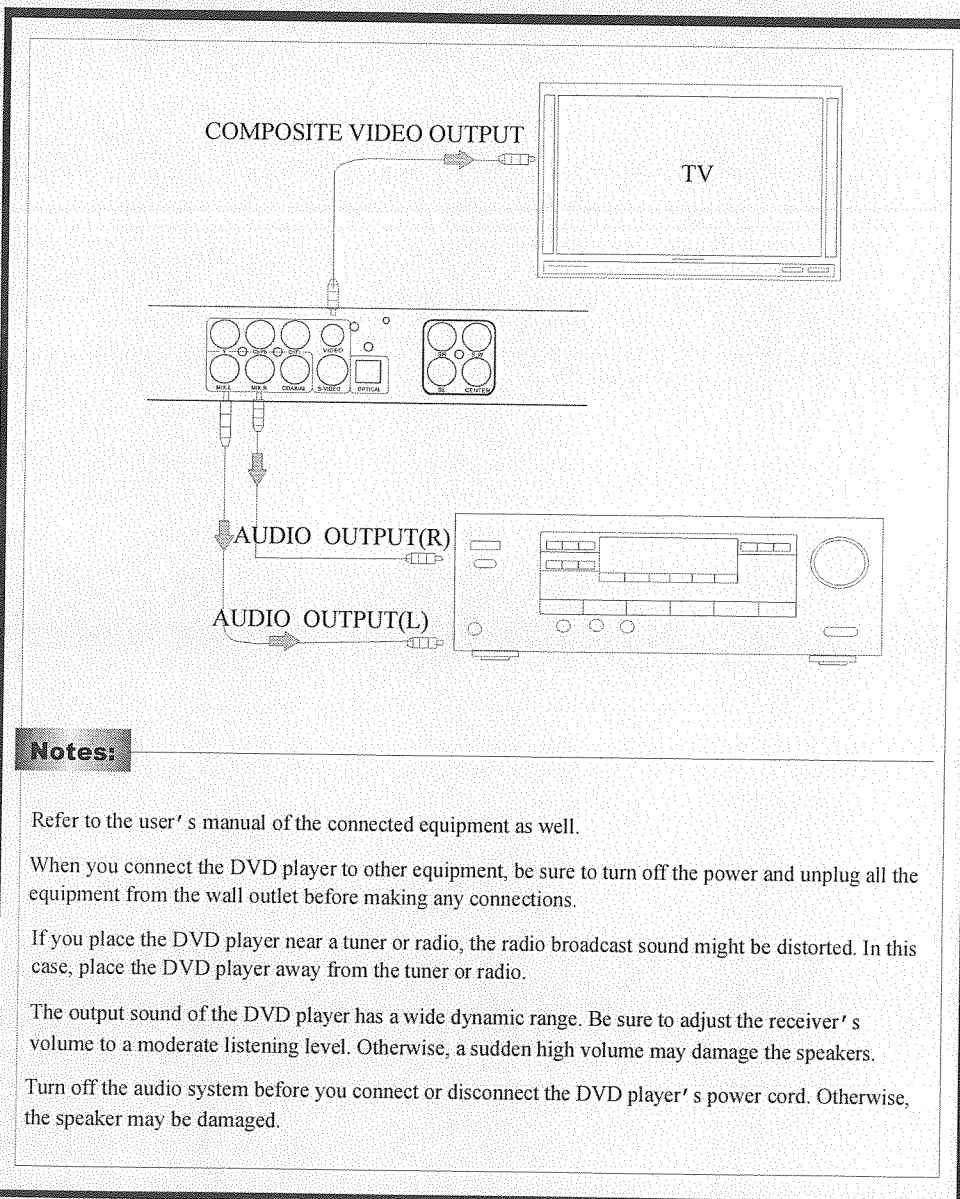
COMPOSITE VIDEO OUTPUT

TV

MIX L MIX R COAXIAL S-VIDEO VIDEO OPTICAL SR S.W SL CENTER

AUDIO OUTPUT(R)

AUDIO OUTPUT(L)

Notes:

Refer to the user' s manual of the connected equipment as well.

When you connect the DVD player to other equipment, be sure to turn off the power and unplug all the equipment from the wall outlet before making any connections.

If you place the DVD player near a tuner or radio, the radio broadcast sound might be distorted. In this case, place the DVD player away from the tuner or radio.

The output sound of the DVD player has a wide dynamic range. Be sure to adjust the receiver' s volume to a moderate listening level. Otherwise, a sudden high volume may damage the speakers.

Turn off the audio system before you connect or disconnect the DVD player' s power cord. Otherwise, the speaker may be damaged.